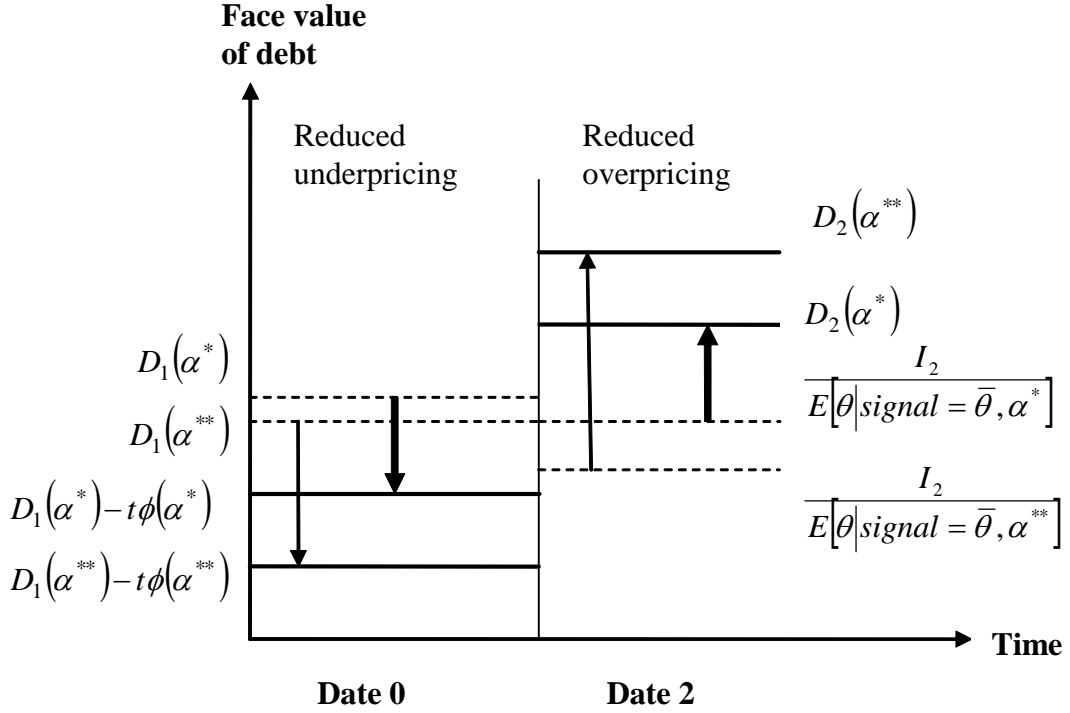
Face value of debt

Reduced underpricing

Reduced overpricing

$D_2(\alpha^{**})$

$D_2(\alpha^{*})$

$D_1(\alpha^{*})$

$\frac{I_2}{E[\theta | signal = \bar{\theta}, \alpha^{*}]}$

$D_1(\alpha^{**})$

$D_1(\alpha^{*}) - t\phi(\alpha^{*})$

$\frac{I_2}{E[\theta | signal = \bar{\theta}, \alpha^{**}]}$

$D_1(\alpha^{**}) - t\phi(\alpha^{**})$

Time

Date 0

Date 2